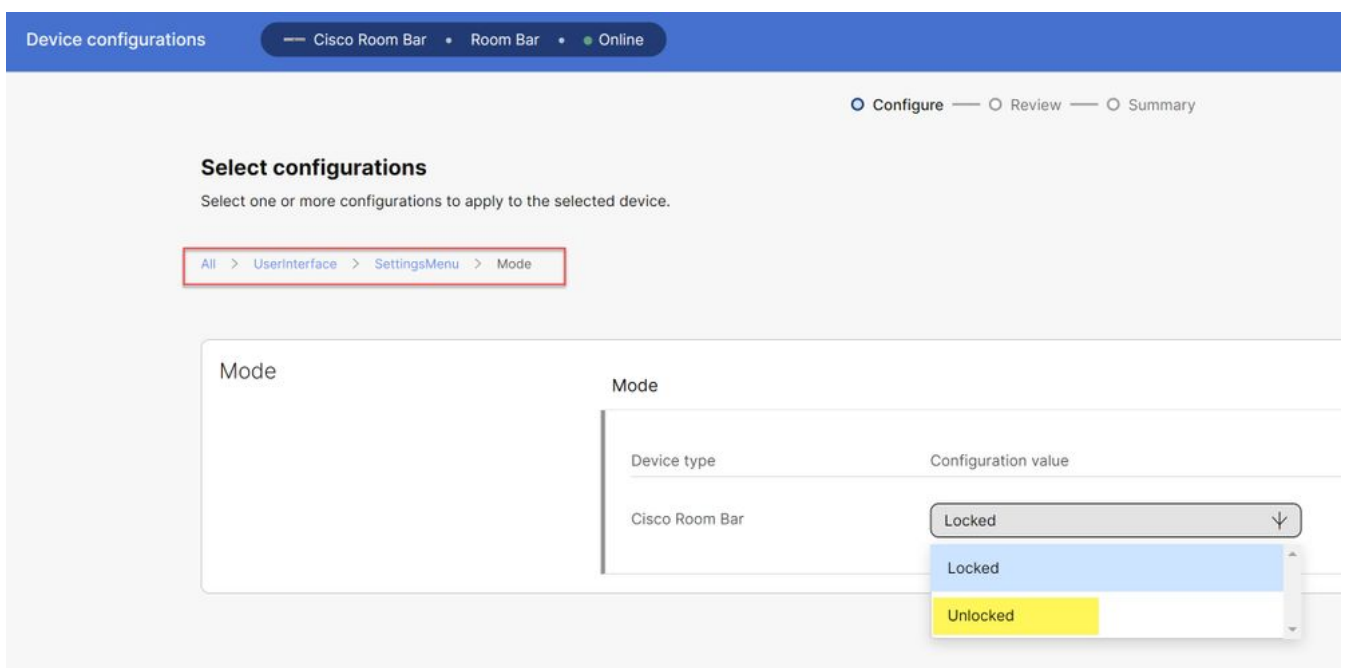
Device configurations

Cisco Room Bar • Room Bar • Online

Configure — Review — Summary

Select configurations

Select one or more configurations to apply to the selected device.

All > UserInterface > SettingsMenu > Mode

Mode

Mode

| Device type | Configuration value |
|---|---|
| Cisco Room Bar | Locked |

Locked

Unlocked